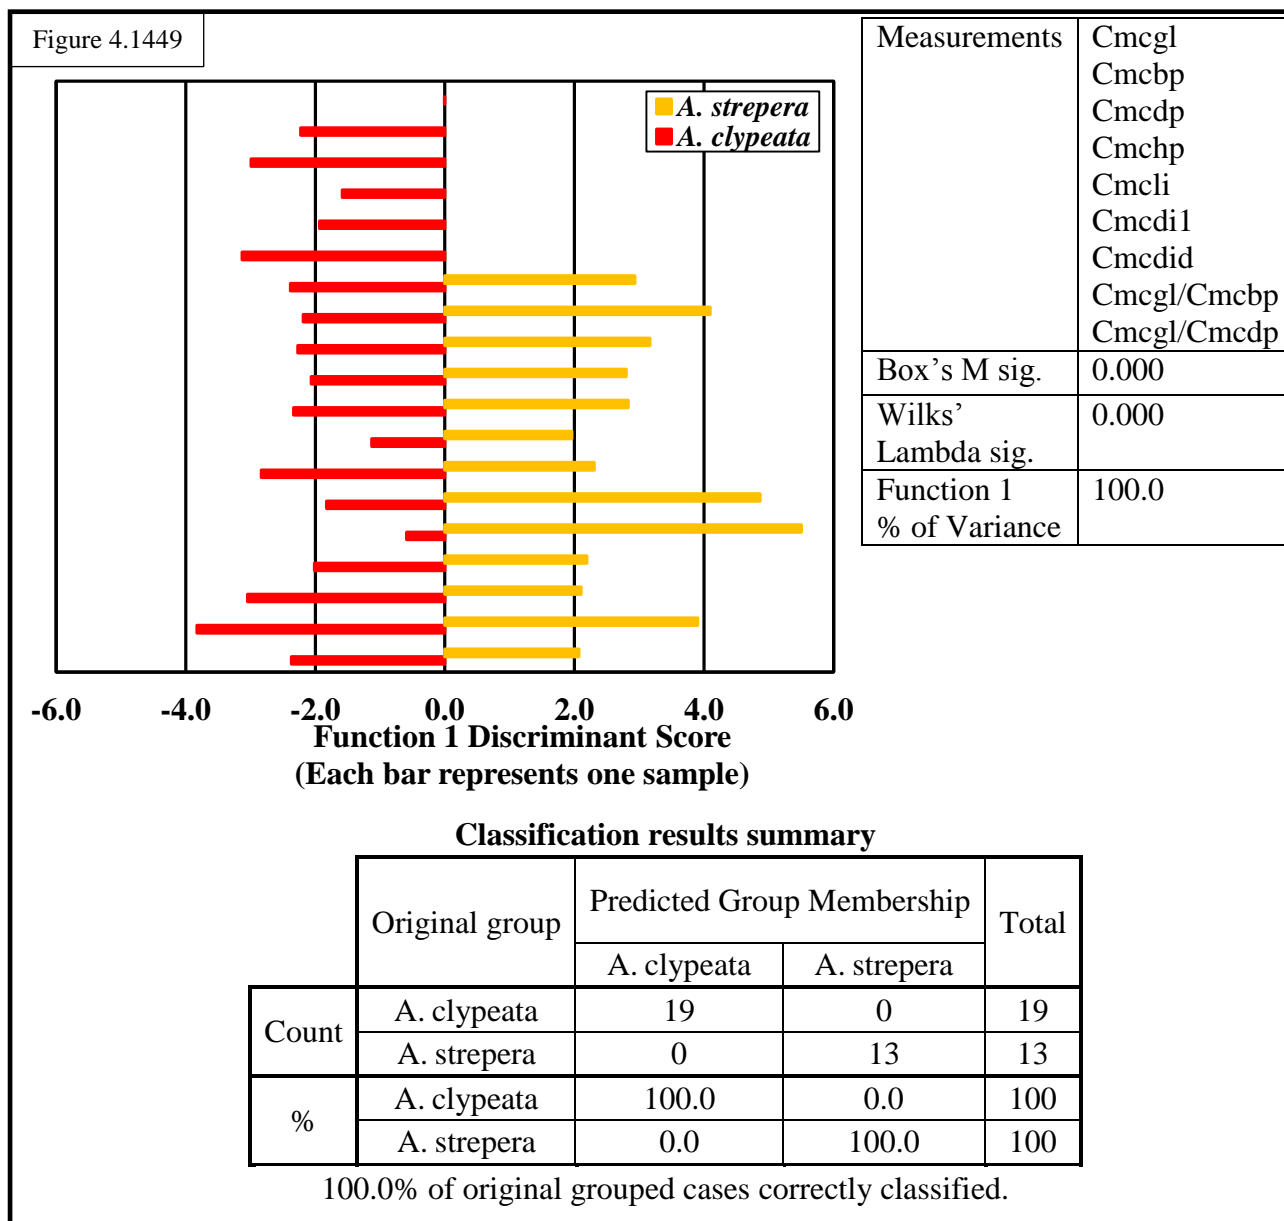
Figure 4.1449

A. strepera
A. clypeata

-6.0 -4.0 -2.0 0.0 2.0 4.0 6.0

Function 1 Discriminant Score
(Each bar represents one sample)

| Measurements | Cmcgl<br>Cmcbp<br>Cmcdp<br>Cmchp<br>Cmcli<br>Cmcdi1<br>Cmcdid<br>Cmcgl/Cmcbp<br>Cmcgl/Cmcdp |
|---|---|
| Box's M sig. | 0.000 |
| Wilks' Lambda sig. | 0.000 |
| Function 1 % of Variance | 100.0 |

Classification results summary

| | Original group | Predicted Group Membership: A. clypeata | Predicted Group Membership: A. strepera | Total |
|---|---|---|---|---|
| Count | A. clypeata | 19 | 0 | 19 |
| | A. strepera | 0 | 13 | 13 |
| % | A. clypeata | 100.0 | 0.0 | 100 |
| | A. strepera | 0.0 | 100.0 | 100 |

100.0% of original grouped cases correctly classified.